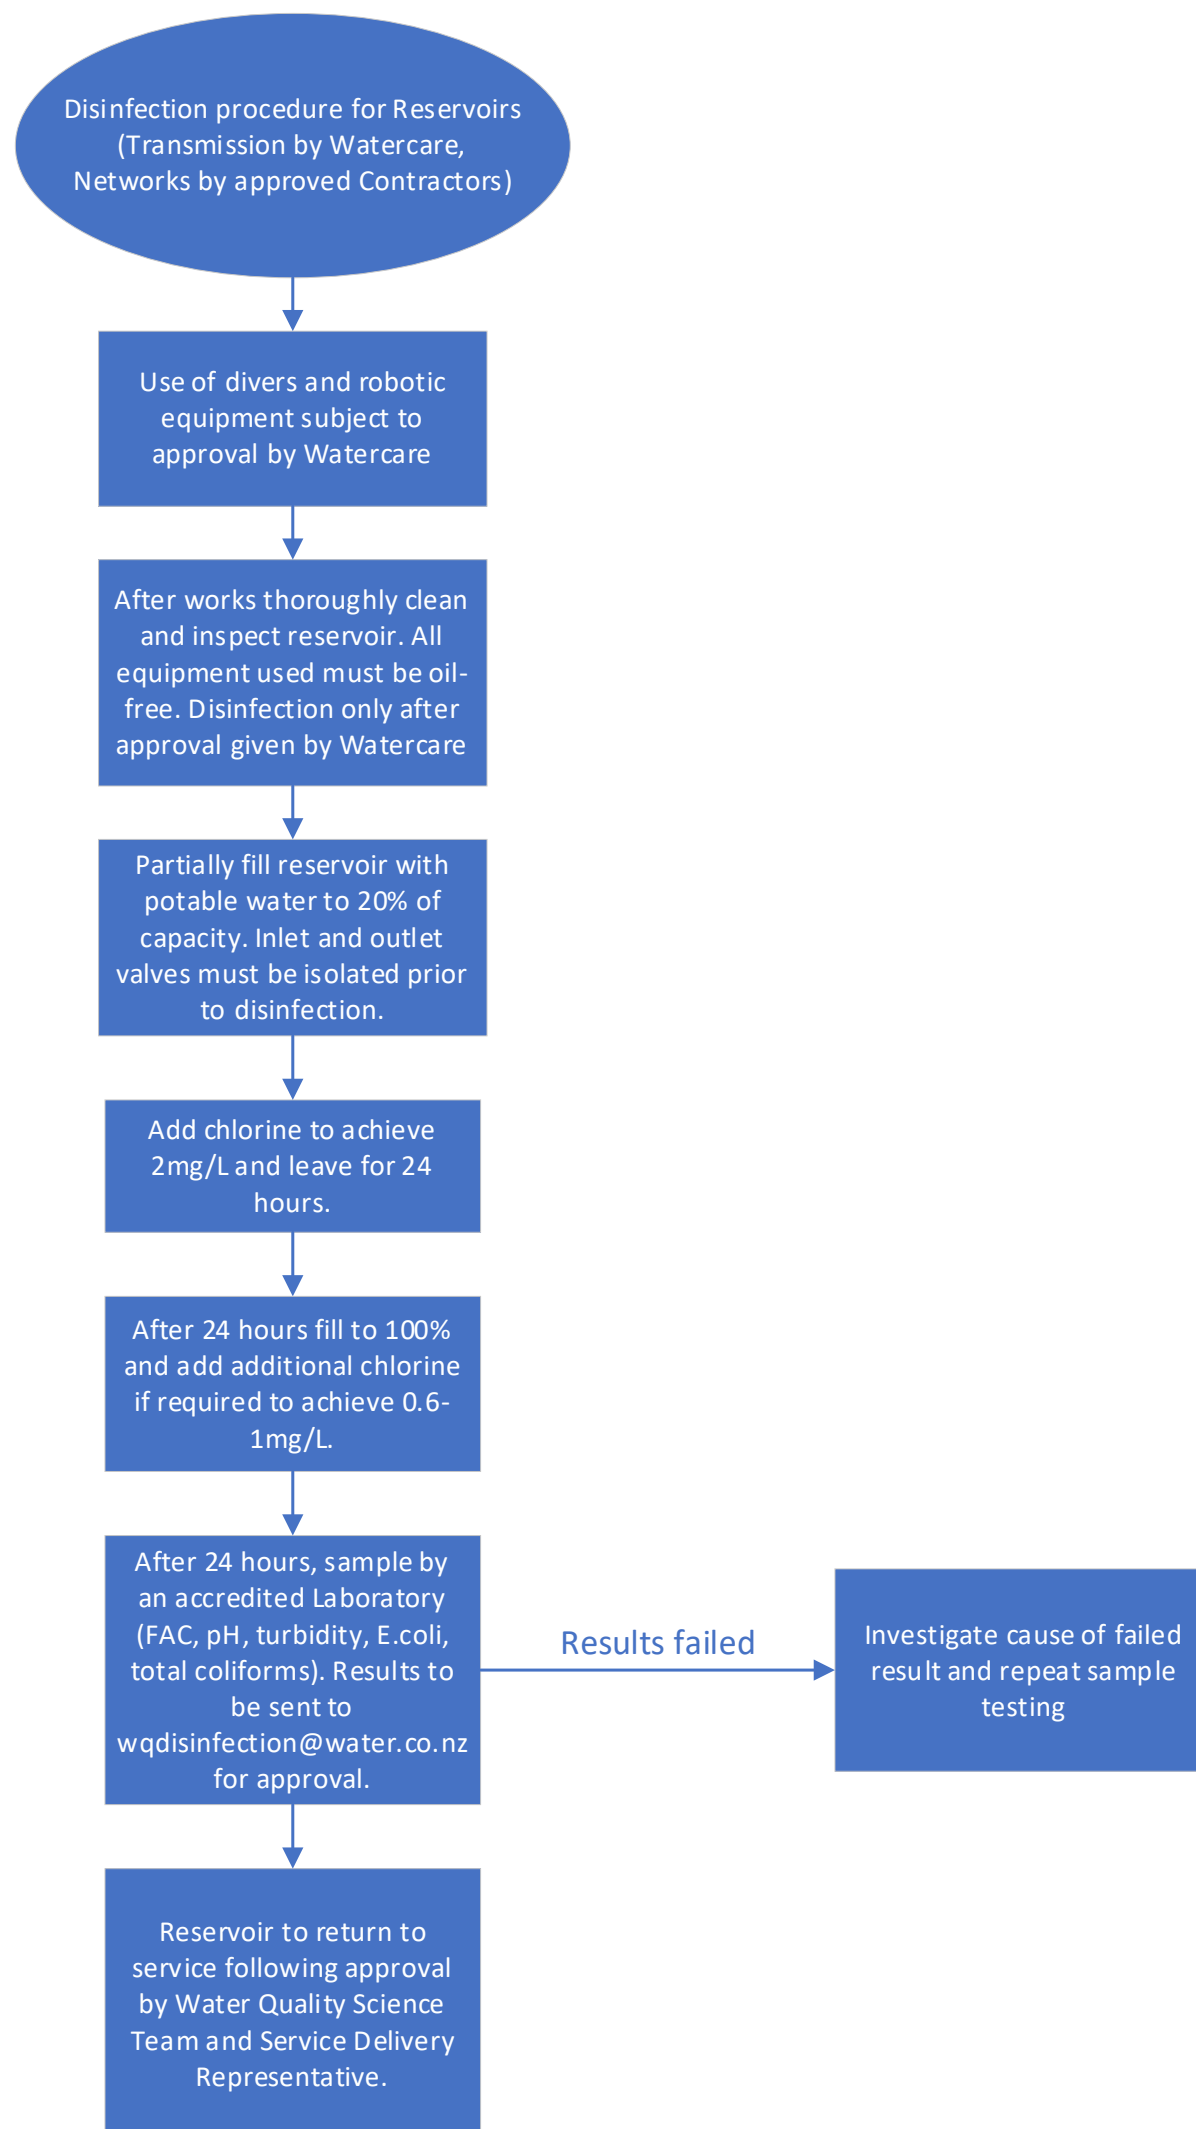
Disinfection procedure for Reservoirs (Transmission by Watercare, Networks by approved Contractors)

Use of divers and robotic equipment subject to approval by Watercare

After works thoroughly clean and inspect reservoir. All equipment used must be oil-free. Disinfection only after approval given by Watercare

Partially fill reservoir with potable water to 20% of capacity. Inlet and outlet valves must be isolated prior to disinfection.

Add chlorine to achieve 2mg/L and leave for 24 hours.

After 24 hours fill to 100% and add additional chlorine if required to achieve 0.6-1mg/L.

After 24 hours, sample by an accredited Laboratory (FAC, pH, turbidity, E.coli, total coliforms). Results to be sent to wqdisinfection@water.co.nz for approval.

Results failed

Investigate cause of failed result and repeat sample testing

Reservoir to return to service following approval by Water Quality Science Team and Service Delivery Representative.